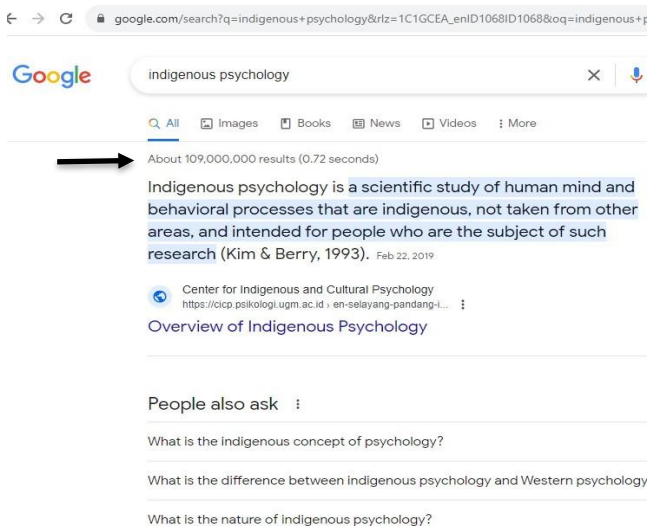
google.com/search?q=indigenous+psychology&rlz=1C1GCEA_enID1068ID1068&oq=indigenous+p

Google

indigenous psychology

All Images Books News Videos : More

About 109,000,000 results (0.72 seconds)

Indigenous psychology is a scientific study of human mind and behavioral processes that are indigenous, not taken from other areas, and intended for people who are the subject of such research (Kim & Berry, 1993). Feb 22, 2019

Center for Indigenous and Cultural Psychology
https://cicp.psikologi.ugm.ac.id › en-selayang-pandang-i...

Overview of Indigenous Psychology

People also ask

What is the indigenous concept of psychology?

What is the difference between indigenous psychology and Western psychology

What is the nature of indigenous psychology?